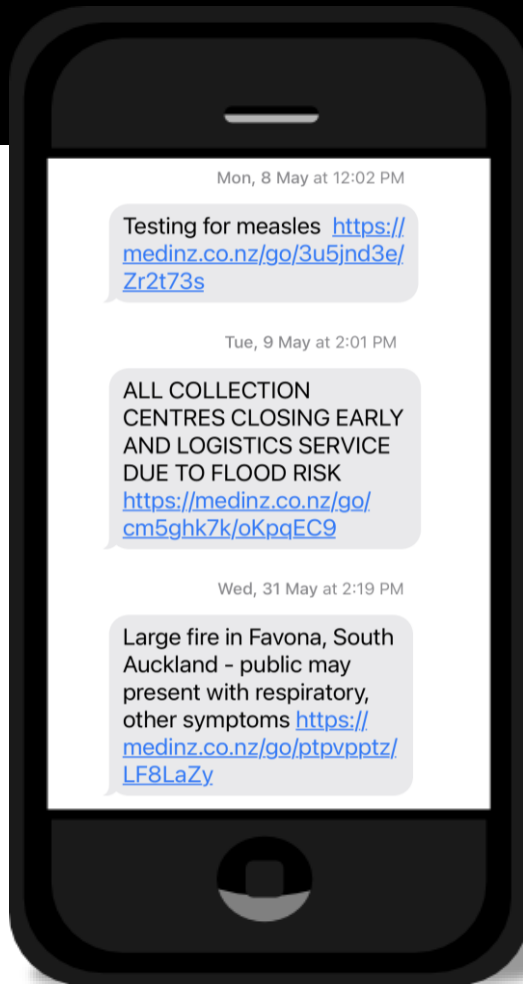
Mon, 8 May at 12:02 PM

Testing for measles https://medinz.co.nz/go/3u5jnd3e/Zr2t73s

Tue, 9 May at 2:01 PM

ALL COLLECTION CENTRES CLOSING EARLY AND LOGISTICS SERVICE DUE TO FLOOD RISK https://medinz.co.nz/go/cm5ghk7k/oKpqEC9

Wed, 31 May at 2:19 PM

Large fire in Favona, South Auckland - public may present with respiratory, other symptoms https://medinz.co.nz/go/ptpvpptz/LF8LaZy